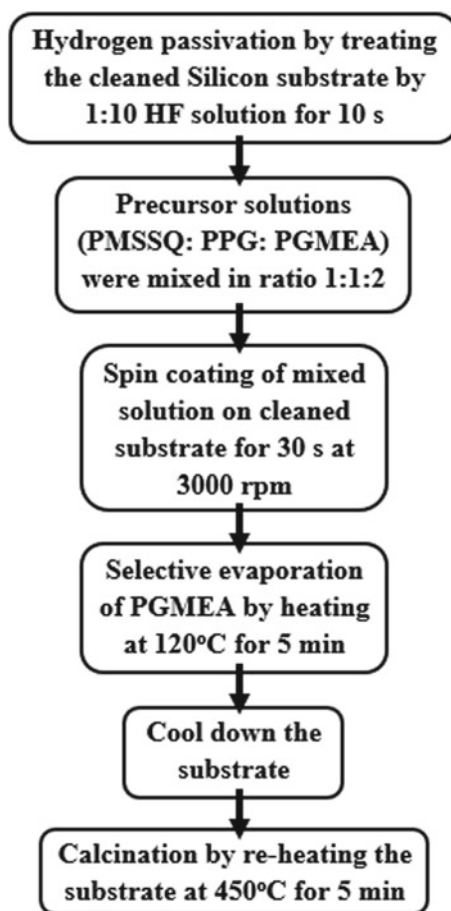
Hydrogen passivation by treating the cleaned Silicon substrate by 1:10 HF solution for 10 s

Precursor solutions (PMSSQ: PPG: PGMEA) were mixed in ratio 1:1:2

Spin coating of mixed solution on cleaned substrate for 30 s at 3000 rpm

Selective evaporation of PGMEA by heating at 120$^{o}$C for 5 min

Cool down the substrate

Calcination by re-heating the substrate at 450$^{o}$C for 5 min